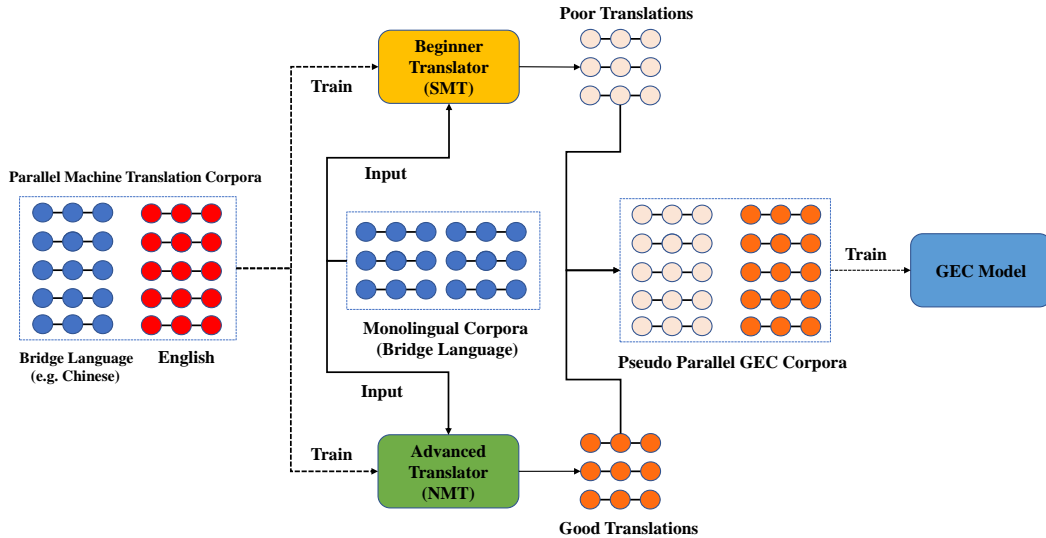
Poor Translations

Beginner Translator (SMT)

Train

Input

Parallel Machine Translation Corpora

Bridge Language (e.g. Chinese)

English

Monolingual Corpora (Bridge Language)

Train

GEC Model

Pseudo Parallel GEC Corpora

Input

Train

Advanced Translator (NMT)

Good Translations